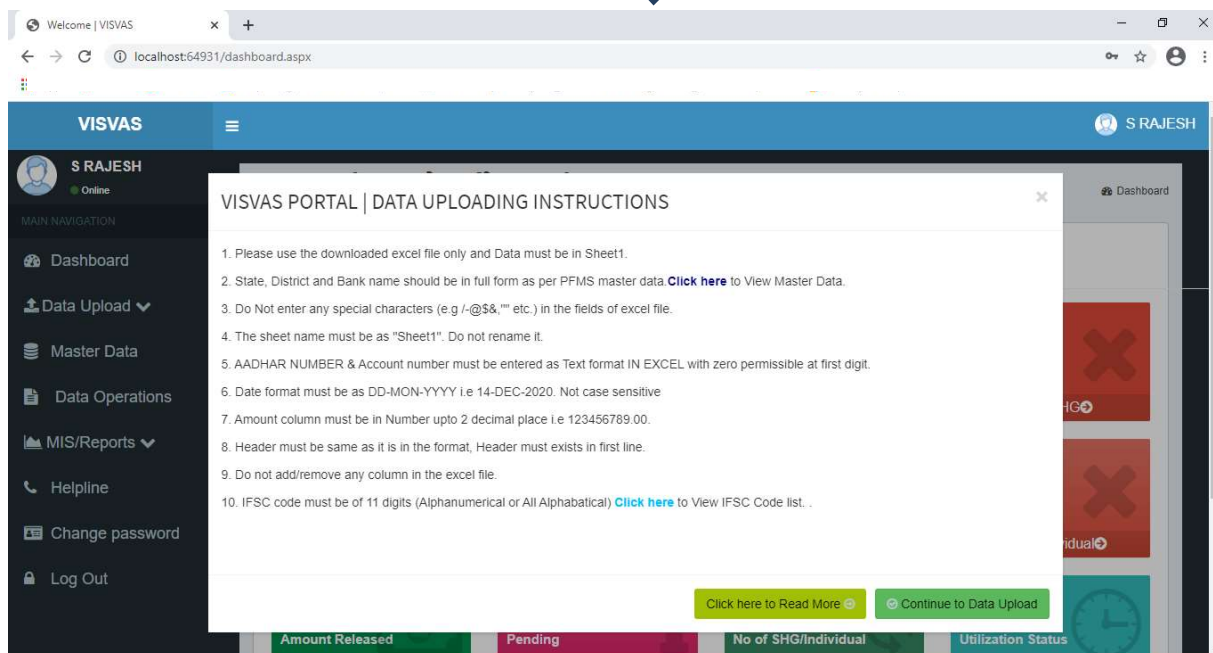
Welcome | VISVAS × +

localhost:64931/dashboard.aspx

VISVAS

S RAJESH

S RAJESH
Online

MAIN NAVIGATION

Dashboard

Data Upload

Master Data

Data Operations

MIS/Reports

Helpline

Change password

Log Out

Dashboard

VISVAS PORTAL | DATA UPLOADING INSTRUCTIONS

×

1. Please use the downloaded excel file only and Data must be in Sheet1.

2. State, District and Bank name should be in full form as per PFMS master data.Click here to View Master Data.

3. Do Not enter any special characters (e.g /-@$&,"" etc.) in the fields of excel file.

4. The sheet name must be as "Sheet1". Do not rename it.

5. AADHAR NUMBER & Account number must be entered as Text format IN EXCEL with zero permissible at first digit.

6. Date format must be as DD-MON-YYYY i.e 14-DEC-2020. Not case sensitive

7. Amount column must be in Number upto 2 decimal place i.e 123456789.00.

8. Header must be same as it is in the format, Header must exists in first line.

9. Do not add/remove any column in the excel file.

10. IFSC code must be of 11 digits (Alphanumerical or All Alphabatical) Click here to View IFSC Code list. .

Click here to Read More

Continue to Data Upload

HG

ividual

Amount Released

Pending

No of SHG/Individual

Utilization Status